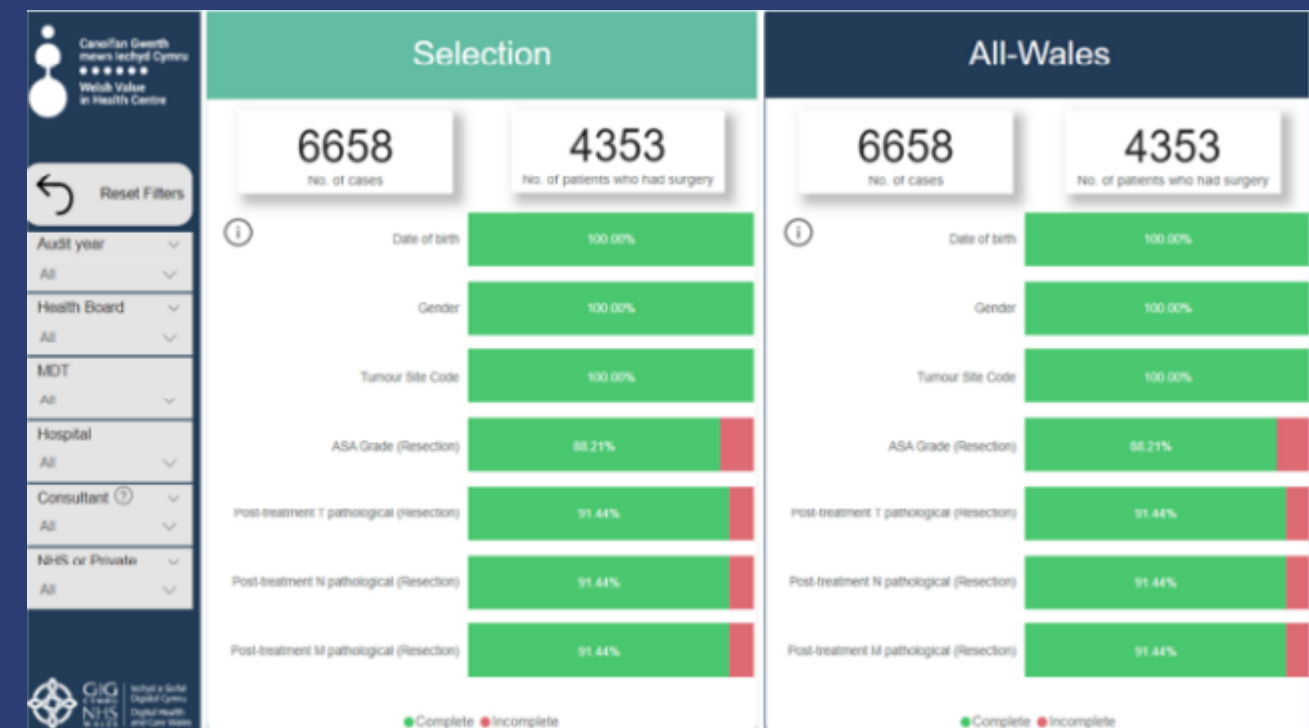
Canolfan Gwerth mewn Iechyd Cymru
Welsh Value in Health Centre

Reset Filters

Audit year
All

Health Board
All

MDT
All

Hospital
All

Consultant
All

NHS or Private
All

GIG CYMRU NHS WALES
Iechyd a Gofal Digidol Cymru
Digital Health and Care Wales

Selection

6658
No. of cases

4353
No. of patients who had surgery

Date of birth 100.00%
Gender 100.00%
Tumour Site Code 100.00%
ASA Grade (Resection) 88.21%
Post-treatment T pathological (Resection) 91.44%
Post-treatment N pathological (Resection) 91.44%
Post-treatment M pathological (Resection) 91.44%

Complete Incomplete

All-Wales

6658
No. of cases

4353
No. of patients who had surgery

Date of birth 100.00%
Gender 100.00%
Tumour Site Code 100.00%
ASA Grade (Resection) 88.21%
Post-treatment T pathological (Resection) 91.44%
Post-treatment N pathological (Resection) 91.44%
Post-treatment M pathological (Resection) 91.44%

Complete Incomplete